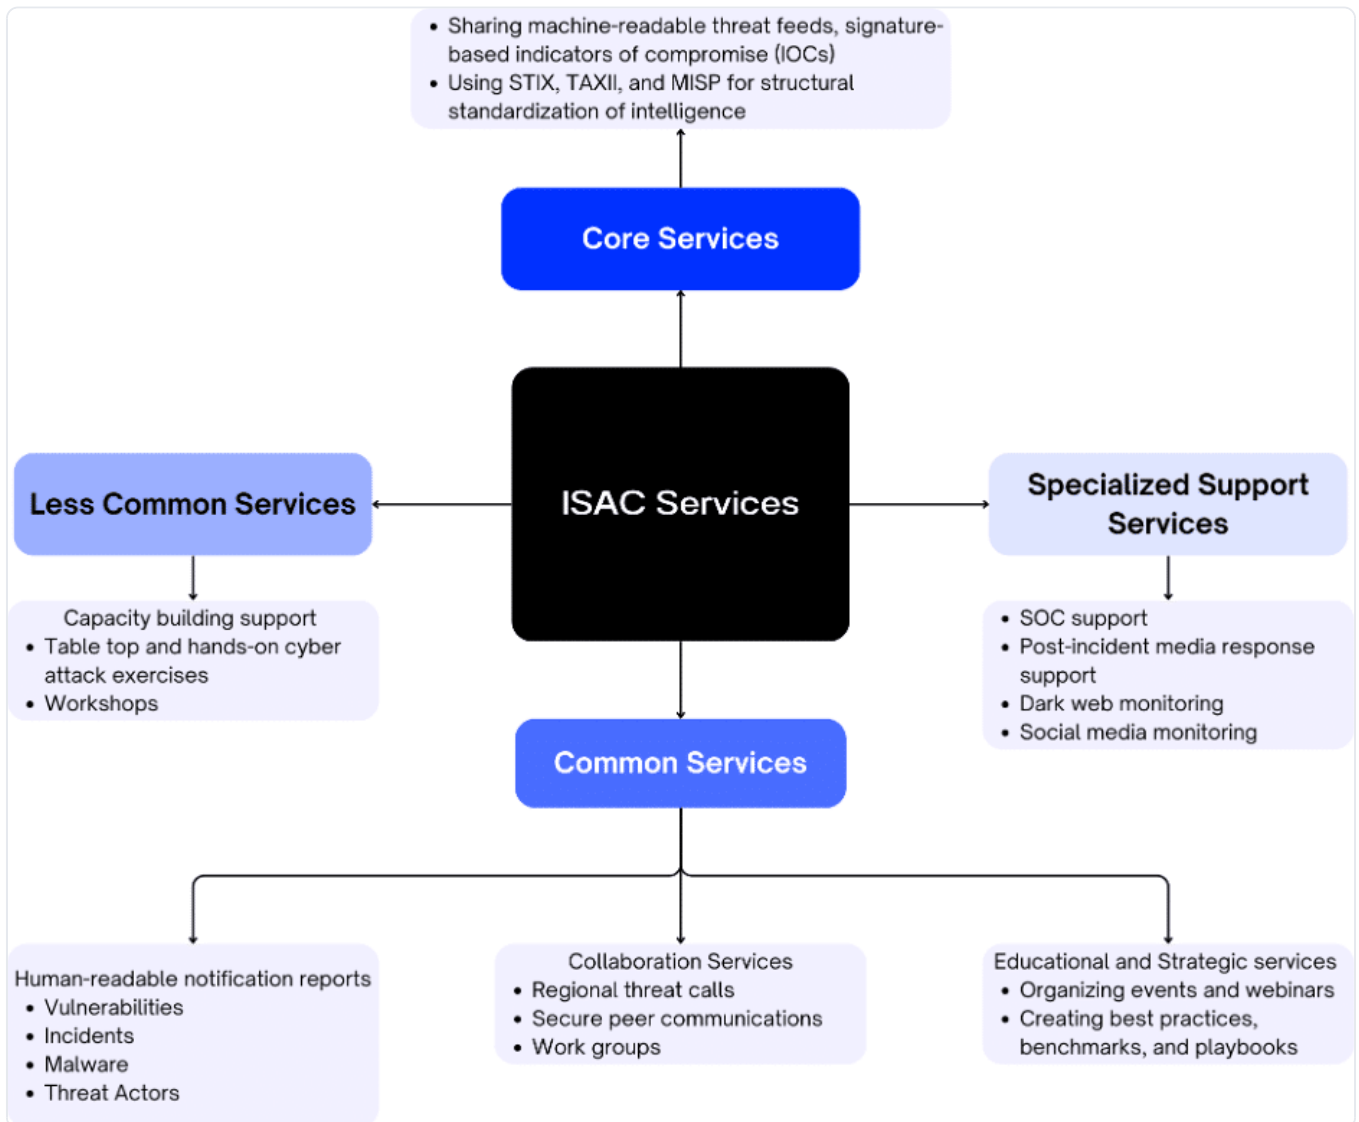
- Sharing machine-readable threat feeds, signature-based indicators of compromise (IOCs)
- Using STIX, TAXII, and MISP for structural standardization of intelligence

Core Services

ISAC Services

Less Common Services

Capacity building support
- Table top and hands-on cyber attack exercises
- Workshops

Specialized Support Services

- SOC support
- Post-incident media response support
- Dark web monitoring
- Social media monitoring

Common Services

Human-readable notification reports
- Vulnerabilities
- Incidents
- Malware
- Threat Actors

Collaboration Services
- Regional threat calls
- Secure peer communications
- Work groups

Educational and Strategic services
- Organizing events and webinars
- Creating best practices, benchmarks, and playbooks